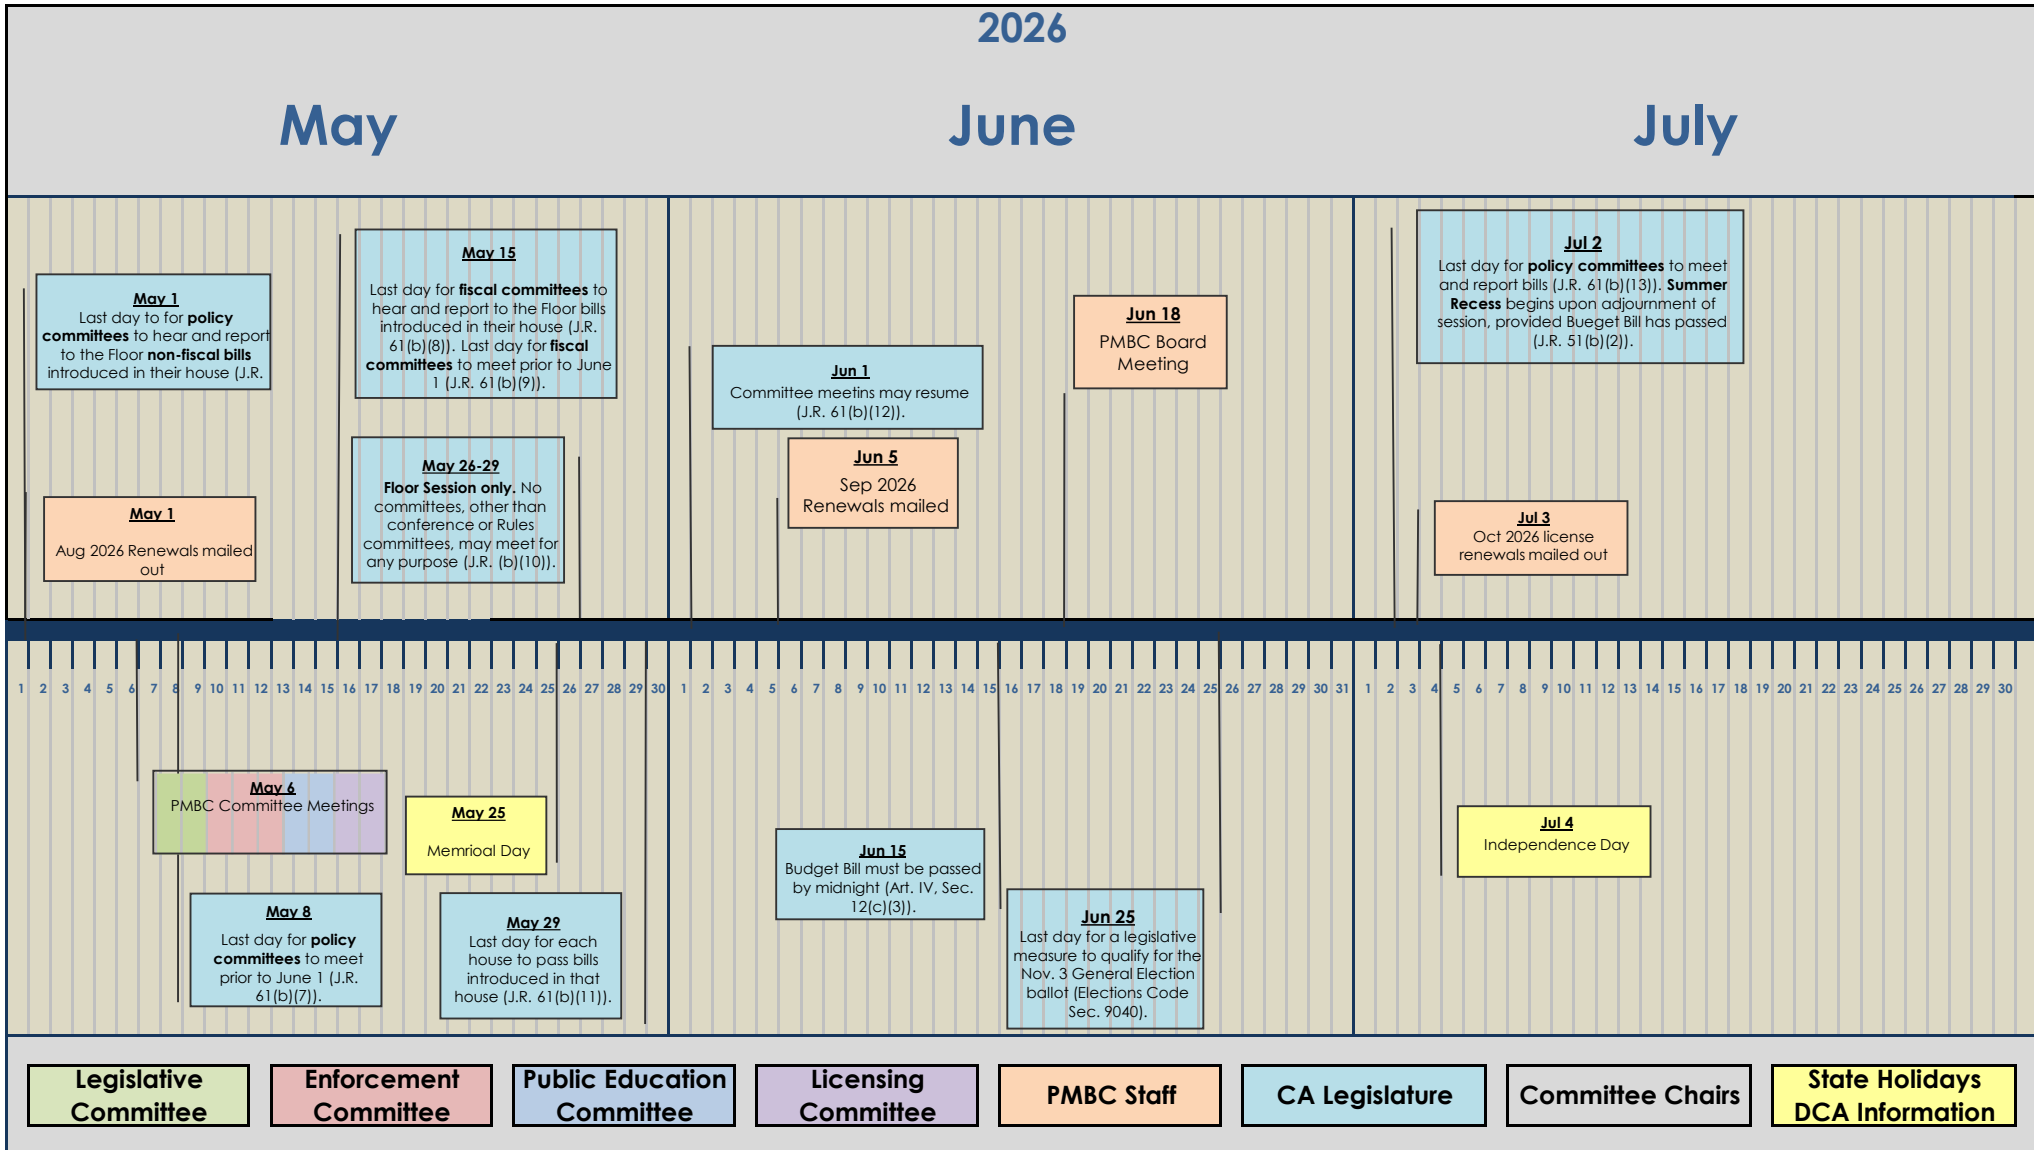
2026

May

June

July

May 1
Last day to for **policy committees** to hear and report to the Floor **non-fiscal bills** introduced in their house (J.R.

May 1
Aug 2026 Renewals mailed out

May 15
Last day for **fiscal committees** to hear and report to the Floor bills introduced in their house (J.R. 61(b)(8)). Last day for **fiscal committees** to meet prior to June 1 (J.R. 61(b)(9)).

May 26-29
**Floor Session only.** No committees, other than conference or Rules committees, may meet for any purpose (J.R. (b)(10)).

Jun 1
Committee meetins may resume (J.R. 61(b)(12)).

Jun 5
Sep 2026 Renewals mailed

Jun 18
PMBC Board Meeting

Jul 2
Last day for **policy committees** to meet and report bills (J.R. 61(b)(13)). **Summer Recess** begins upon adjournment of session, provided Bueget Bill has passed (J.R. 51(b)(2)).

Jul 3
Oct 2026 license renewals mailed out

1 2 3 4 5 6 7 8 9 10 11 12 13 14 15 16 17 18 19 20 21 22 23 24 25 26 27 28 29 30 1 2 3 4 5 6 7 8 9 10 11 12 13 14 15 16 17 18 19 20 21 22 23 24 25 26 27 28 29 30 31 1 2 3 4 5 6 7 8 9 10 11 12 13 14 15 16 17 18 19 20 21 22 23 24 25 26 27 28 29 30

May 6
PMBC Committee Meetings

May 25
Memrioal Day

May 8
Last day for **policy committees** to meet prior to June 1 (J.R. 61(b)(7)).

May 29
Last day for each house to pass bills introduced in that house (J.R. 61(b)(11)).

Jun 15
Budget Bill must be passed by midnight (Art. IV, Sec. 12(c)(3)).

Jun 25
Last day for a legislative measure to qualify for the Nov. 3 General Election ballot (Elections Code Sec. 9040).

Jul 4
Independence Day

Legislative Committee | Enforcement Committee | Public Education Committee | Licensing Committee | PMBC Staff | CA Legislature | Committee Chairs | State Holidays DCA Information